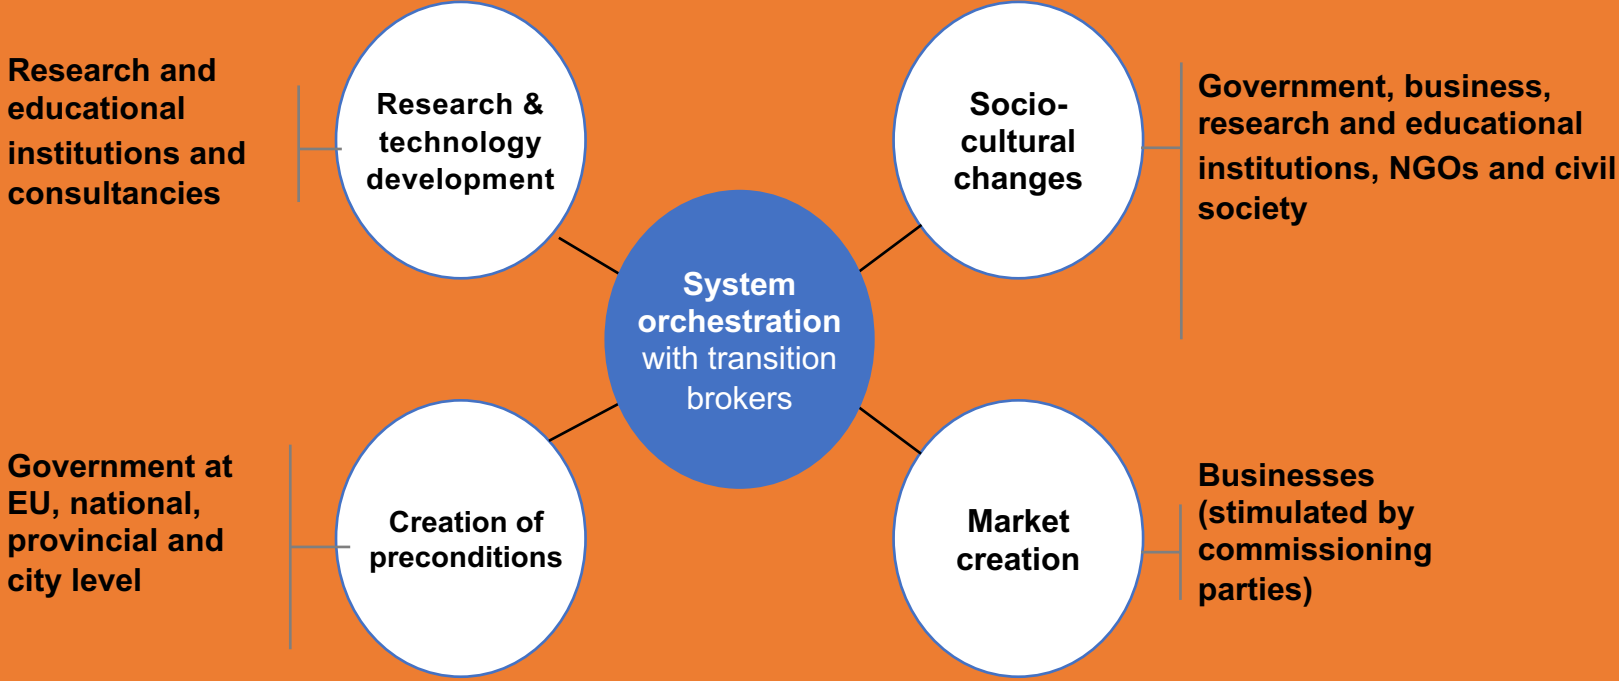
Research and educational institutions and consultancies

Research & technology development

Socio-cultural changes

Government, business, research and educational institutions, NGOs and civil society

System orchestration with transition brokers

Government at EU, national, provincial and city level

Creation of preconditions

Market creation

Businesses (stimulated by commissioning parties)